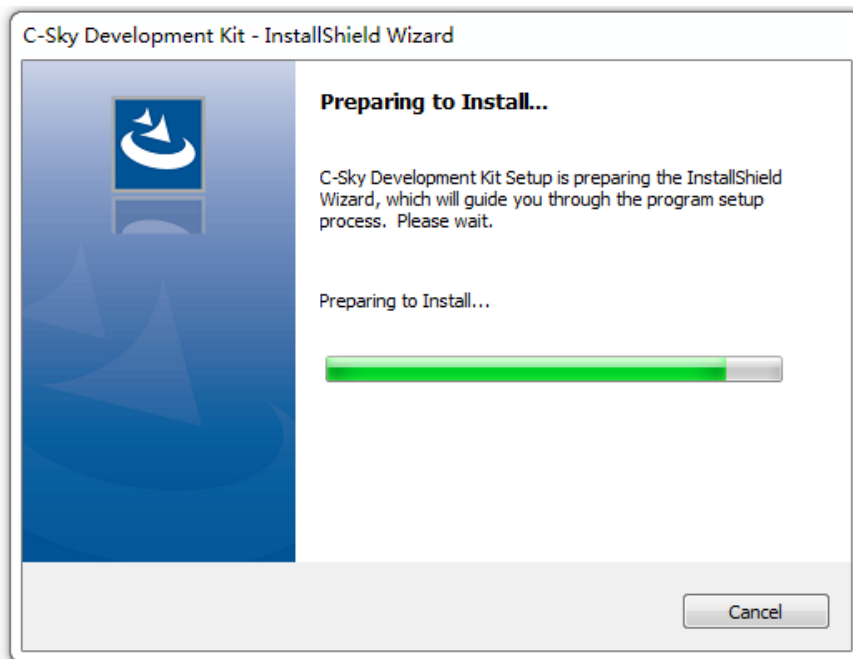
C-Sky Development Kit - InstallShield Wizard

Preparing to Install...

C-Sky Development Kit Setup is preparing the InstallShield Wizard, which will guide you through the program setup process. Please wait.

Preparing to Install...

Cancel